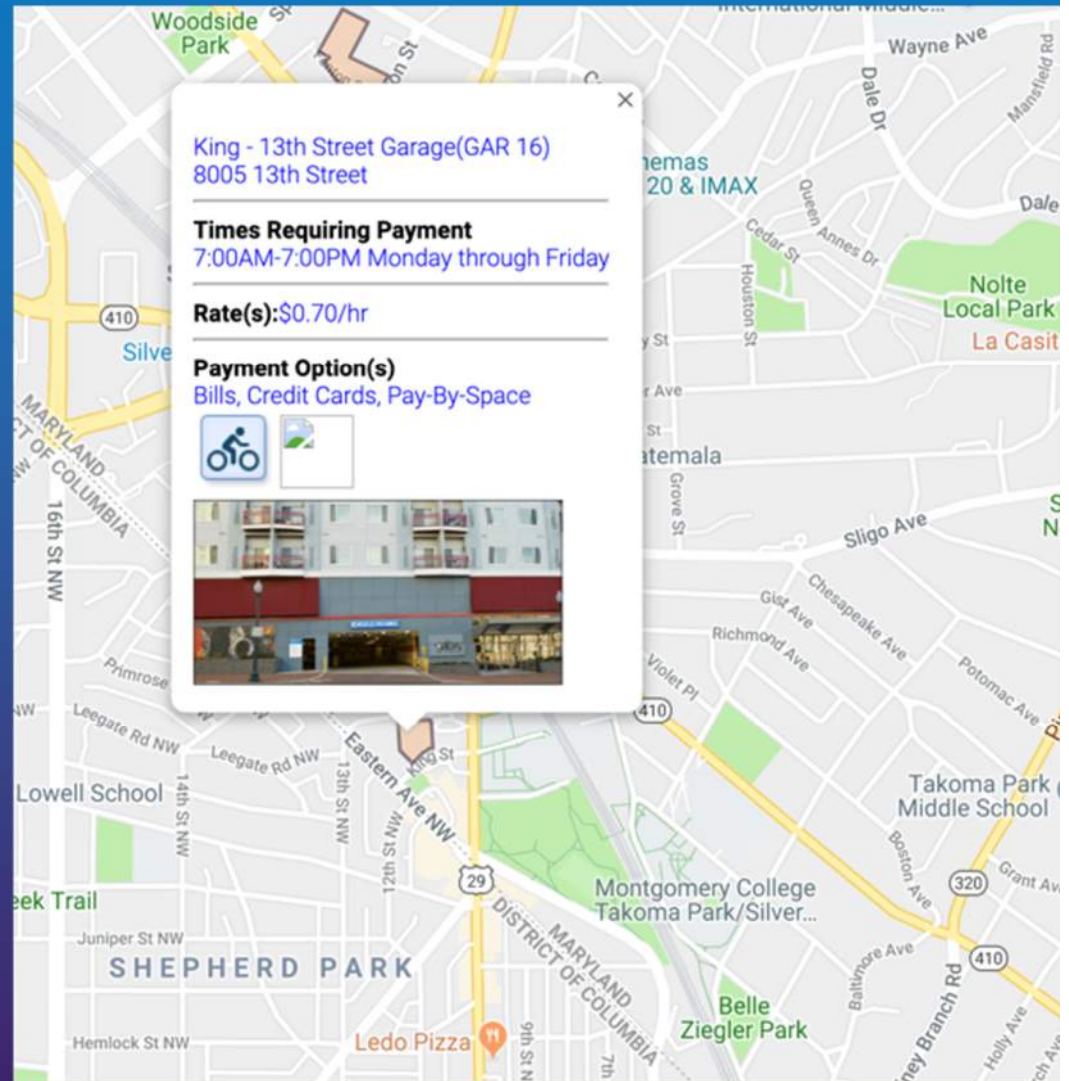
Woodside Park

International Middle...

Wayne Ave

Dale Dr

Mansfield Rd

×

King - 13th Street Garage(GAR 16)
8005 13th Street

Times Requiring Payment
7:00AM-7:00PM Monday through Friday

Rate(s):$0.70/hr

Payment Option(s)
Bills, Credit Cards, Pay-By-Space

nemas
20 & IMAX

Queen Annes Dr

Cedar St

Houston St

Dale

Nolte Local Park

La Casit

410

Silve

MARYLAND
DISTRICT OF COLUMBIA

16th St NW

atemala

Grove St

Sligo Ave

Gist Ave

Chesapeake Ave

Richmond Ave

Violet Pl

Potomac Ave

Primrose

Leegate Rd NW

Leegate Rd NW

13th St NW

Eastern Ave NW

King St

410

Lowell School

14th St NW

12th St NW

Takoma Park Middle School

Boston Ave

Grant Av

320

29

eek Trail

DISTRICT OF COLUMBIA
MARYLAND

Montgomery College Takoma Park/Silver...

Juniper St NW

SHEPHERD PARK

Baltimore Ave

410

Belle Ziegler Park

Hemlock St NW

Ledo Pizza

9th St NW

7th

ney Branch Rd

Holly Ave